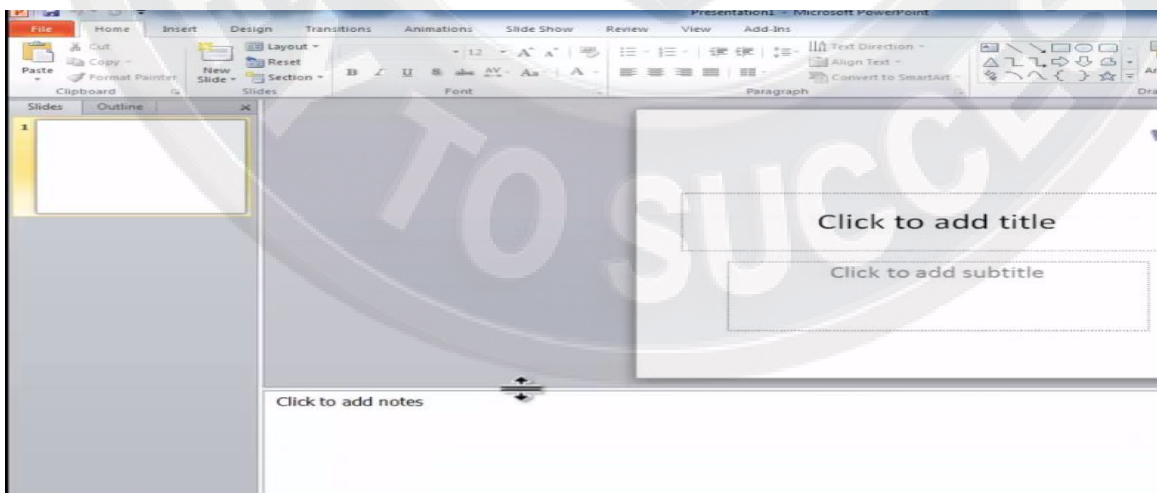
Presentation1 - Microsoft PowerPoint

File Home Insert Design Transitions Animations Slide Show Review View Add-Ins

Cut
Copy
Paste
Format Painter
Clipboard

New Slide
Layout
Reset
Section
Slides

12
B I U S abc AV Aa A
Font

Text Direction
Align Text
Convert to SmartArt
Paragraph

Slides Outline

1

TO SUCC

Click to add title

Click to add subtitle

Click to add notes